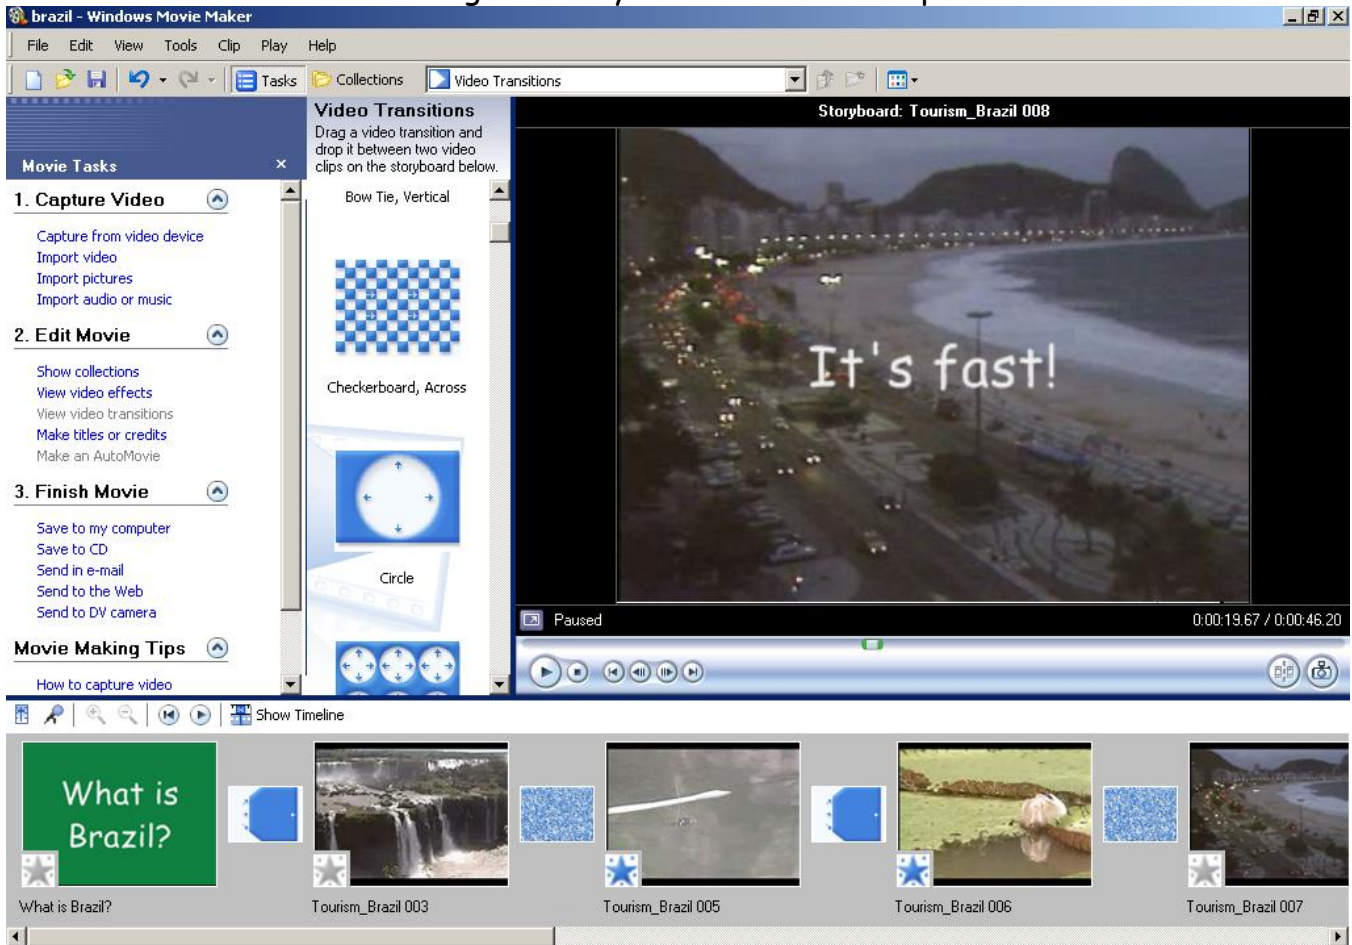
brazil - Windows Movie Maker

File Edit View Tools Clip Play Help

Tasks Collections Video Transitions

Movie Tasks

1. Capture Video

Capture from video device
Import video
Import pictures
Import audio or music

2. Edit Movie

Show collections
View video effects
View video transitions
Make titles or credits
Make an AutoMovie

3. Finish Movie

Save to my computer
Save to CD
Send in e-mail
Send to the Web
Send to DV camera

Movie Making Tips

How to capture video

Video Transitions

Drag a video transition and drop it between two video clips on the storyboard below.

Bow Tie, Vertical

Checkerboard, Across

Circle

Storyboard: Tourism_Brazil 008

It's fast!

Paused

0:00:19.67 / 0:00:46.20

Show Timeline

What is Brazil?

What is Brazil?

Tourism_Brazil 003

Tourism_Brazil 005

Tourism_Brazil 006

Tourism_Brazil 007